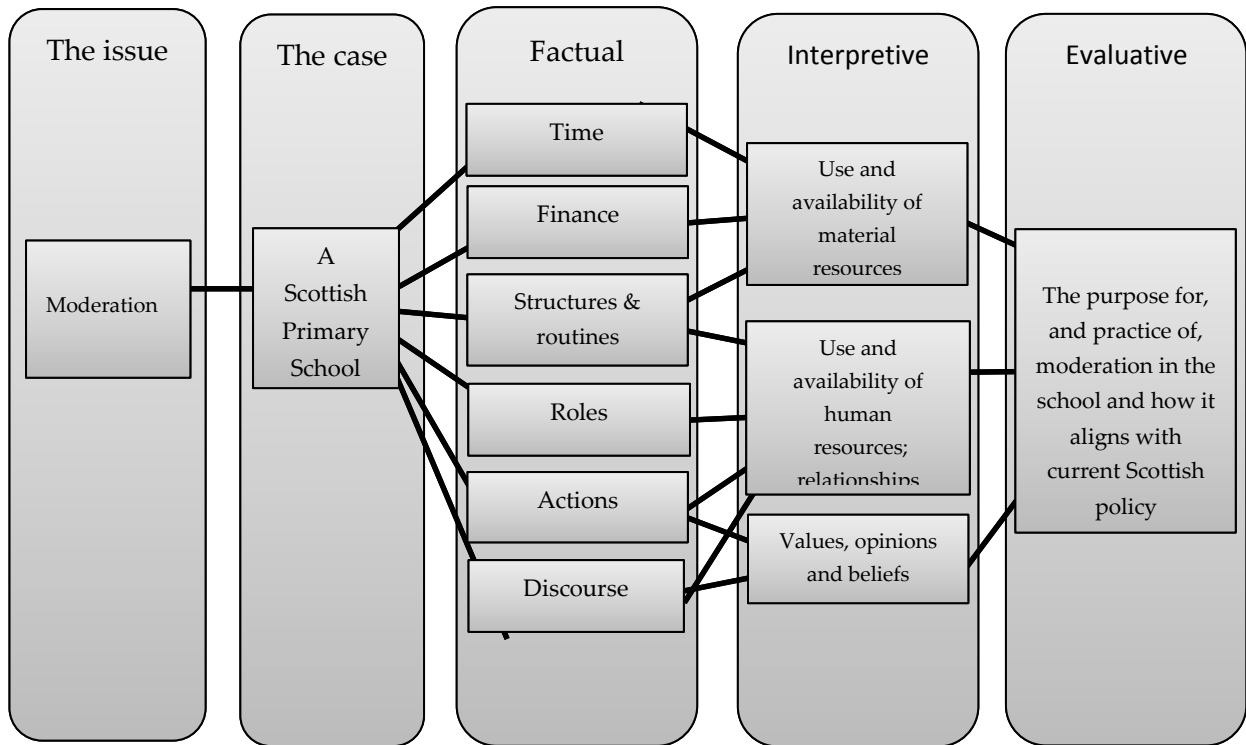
The issue

Moderation

The case

A Scottish Primary School

Factual

Time

Finance

Structures & routines

Roles

Actions

Discourse

Interpretive

Use and availability of material resources

Use and availability of human resources; relationships

Values, opinions and beliefs

Evaluative

The purpose for, and practice of, moderation in the school and how it aligns with current Scottish policy